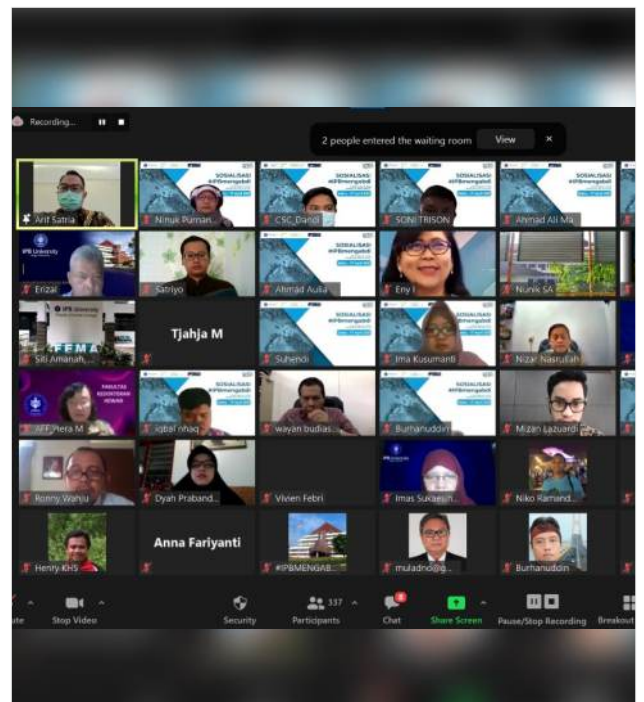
Recording...

2 people entered the waiting room View ×

Arif Satria

SOSIALISASI #IPBmengabdi

Ninuk Purnan...

CSC_Dandi

SONI TRISON

Ahmad Ali Ma...

IPB University

Erizal

Satriyo

Ahmad Aulia

Eny I

Nurvi SA

IPB University

Siti Amanah,...

Tjahja M

Suhendi

Ima Kusumanti

Nizar Nasrullah

FAKULTAS KEDOKTERAN HEWAN

FKH_Hera M

iqbal nhaq

wayan budias...

Burhanuddin

Mizan Lazuardi

Ronny Wahju

Dyah Praband...

Vivien Febri

Imas Sukaesih...

Niko Ramand...

Henry KHS

Anna Fariyanti

#IPBMENGAB...

muladno@...

Burhanuddin

ute

Stop Video

Security

Participants 137

Chat

Share Screen

Pause/Stop Recording

Breakout